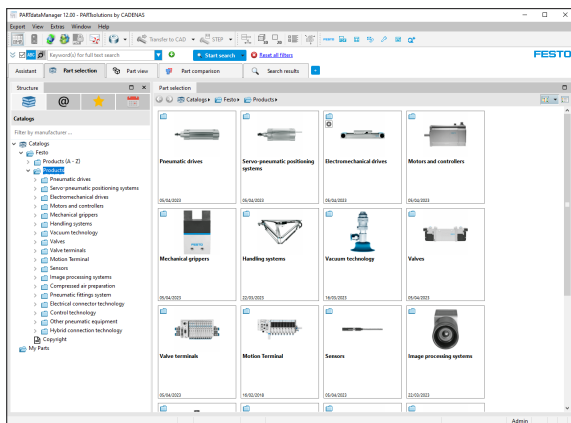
PARTdataManager 12.00 - PARTsolutions by CADENAS

Export View Extras Window Help

Transfer to CAD STEP

Keyword(s) for full text search

Start search Reset all filters

FESTO

Assistant Part selection Part view Part comparison Search results

Structure

Catalogs

Filter by manufacturer ...

Catalogs
Festo
Products (A - Z)
Products
Pneumatic drives
Servo-pneumatic positioning systems
Electromechanical drives
Motors and controllers
Mechanical grippers
Handling systems
Vacuum technology
Valves
Valve terminals
Motion Terminal
Sensors
Image processing systems
Compressed air preparation
Pneumatic fittings system
Electrical connector technology
Control technology
Other pneumatic equipment
Hybrid connection technology
Copyright
My Parts

Part selection

Catalogs ▸ Festo ▸ Products ▸

| Pneumatic drives 05/04/2023 | Servo-pneumatic positioning systems 05/04/2023 | Electromechanical drives 05/04/2023 | Motors and controllers 05/04/2023 |
|---|---|---|---|
| Mechanical grippers 05/04/2023 | Handling systems 22/03/2023 | Vacuum technology 16/03/2023 | Valves 05/04/2023 |
| Valve terminals 05/04/2023 | Motion Terminal 19/02/2019 | Sensors 05/04/2023 | Image processing systems 22/03/2023 |

Admin